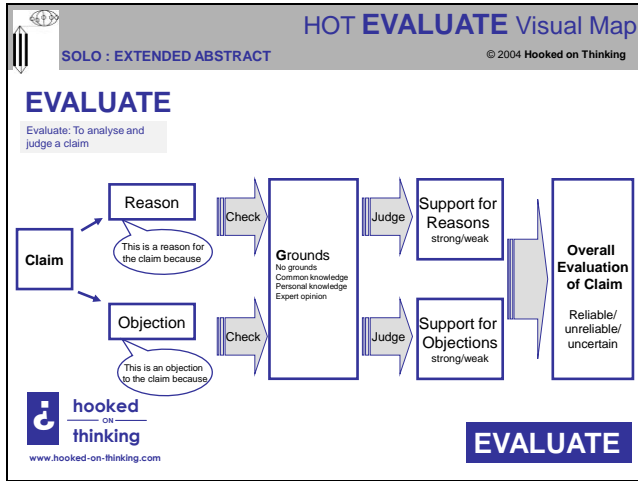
HOT EVALUATE Visual Map

SOLO : EXTENDED ABSTRACT

© 2004 Hooked on Thinking

EVALUATE

Evaluate: To analyse and judge a claim

Claim

Reason

This is a reason for the claim because

Objection

This is an objection to the claim because

Check

Check

Grounds
No grounds
Common knowledge
Personal knowledge
Expert opinion

Judge

Judge

Support for Reasons
strong/weak

Support for Objections
strong/weak

Overall Evaluation of Claim

Reliable/ unreliable/ uncertain

hooked
ON
thinking

www.hooked-on-thinking.com

EVALUATE